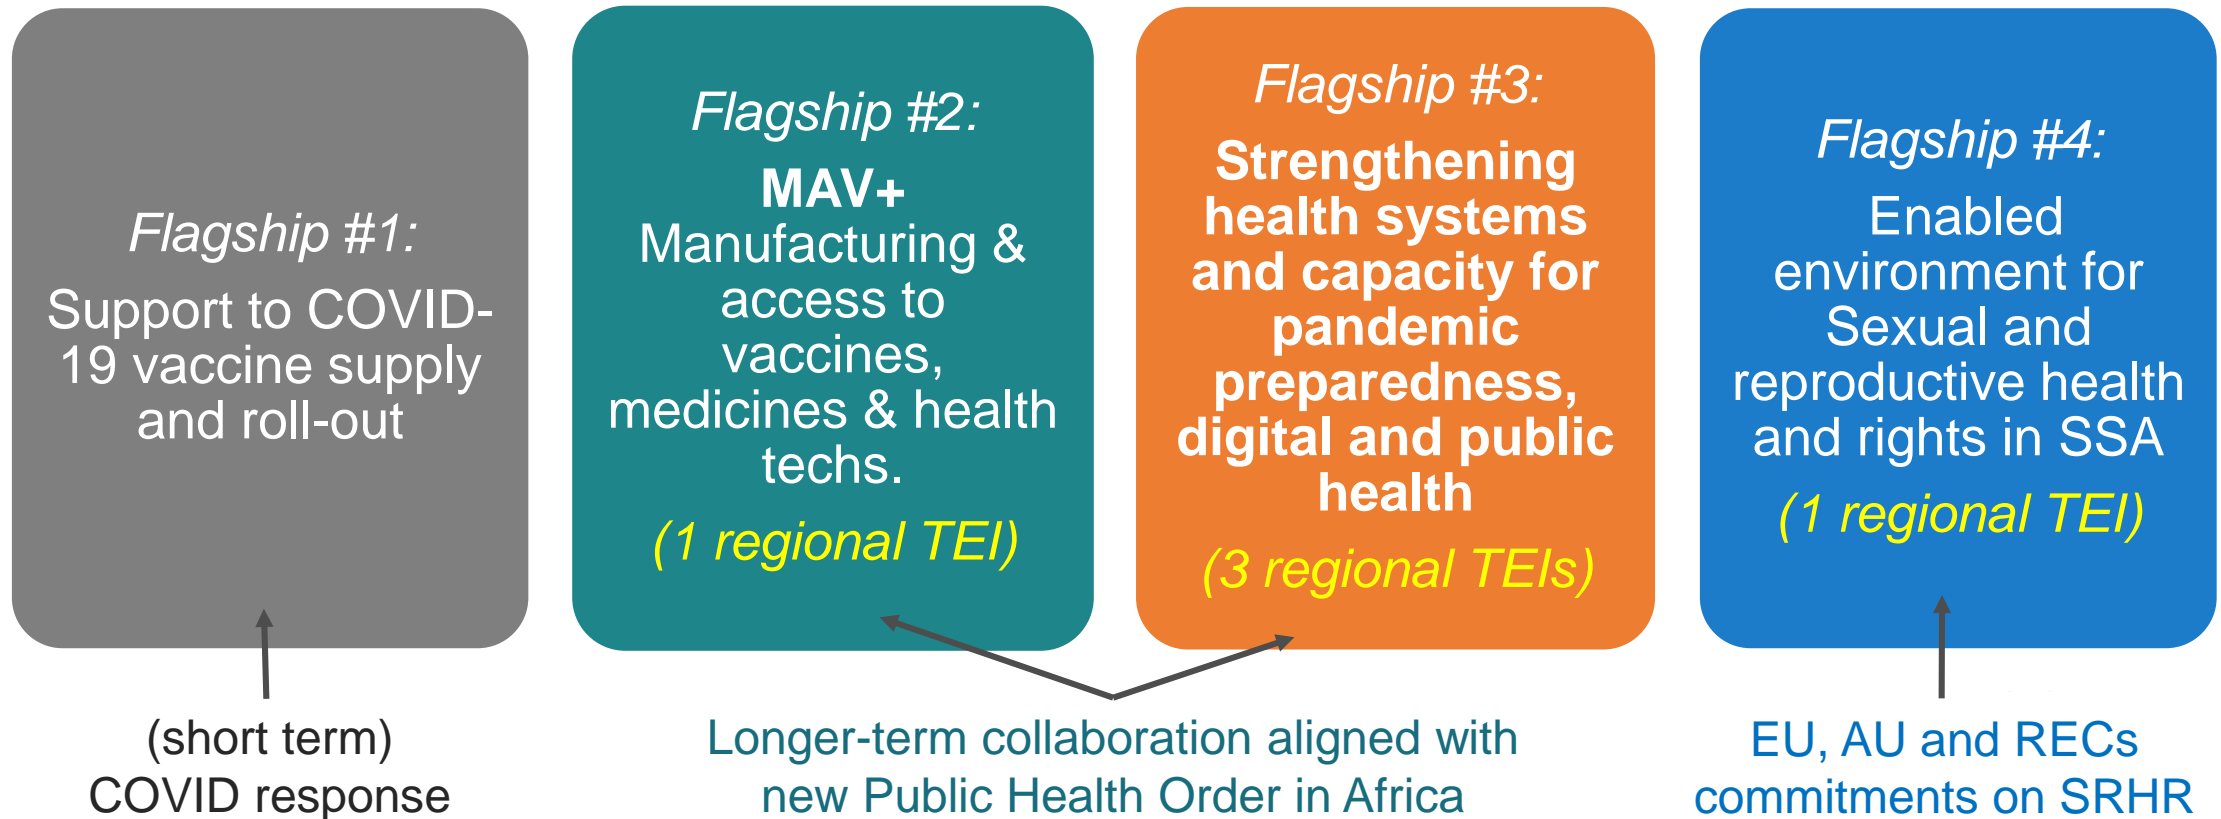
Flagship #1:
Support to COVID-19 vaccine supply and roll-out

Flagship #2:
MAV+
Manufacturing & access to vaccines, medicines & health techs.
(1 regional TEI)

Flagship #3:
Strengthening health systems and capacity for pandemic preparedness, digital and public health
(3 regional TEIs)

Flagship #4:
Enabled environment for Sexual and reproductive health and rights in SSA
(1 regional TEI)

(short term)
COVID response

Longer-term collaboration aligned with new Public Health Order in Africa

EU, AU and RECs commitments on SRHR